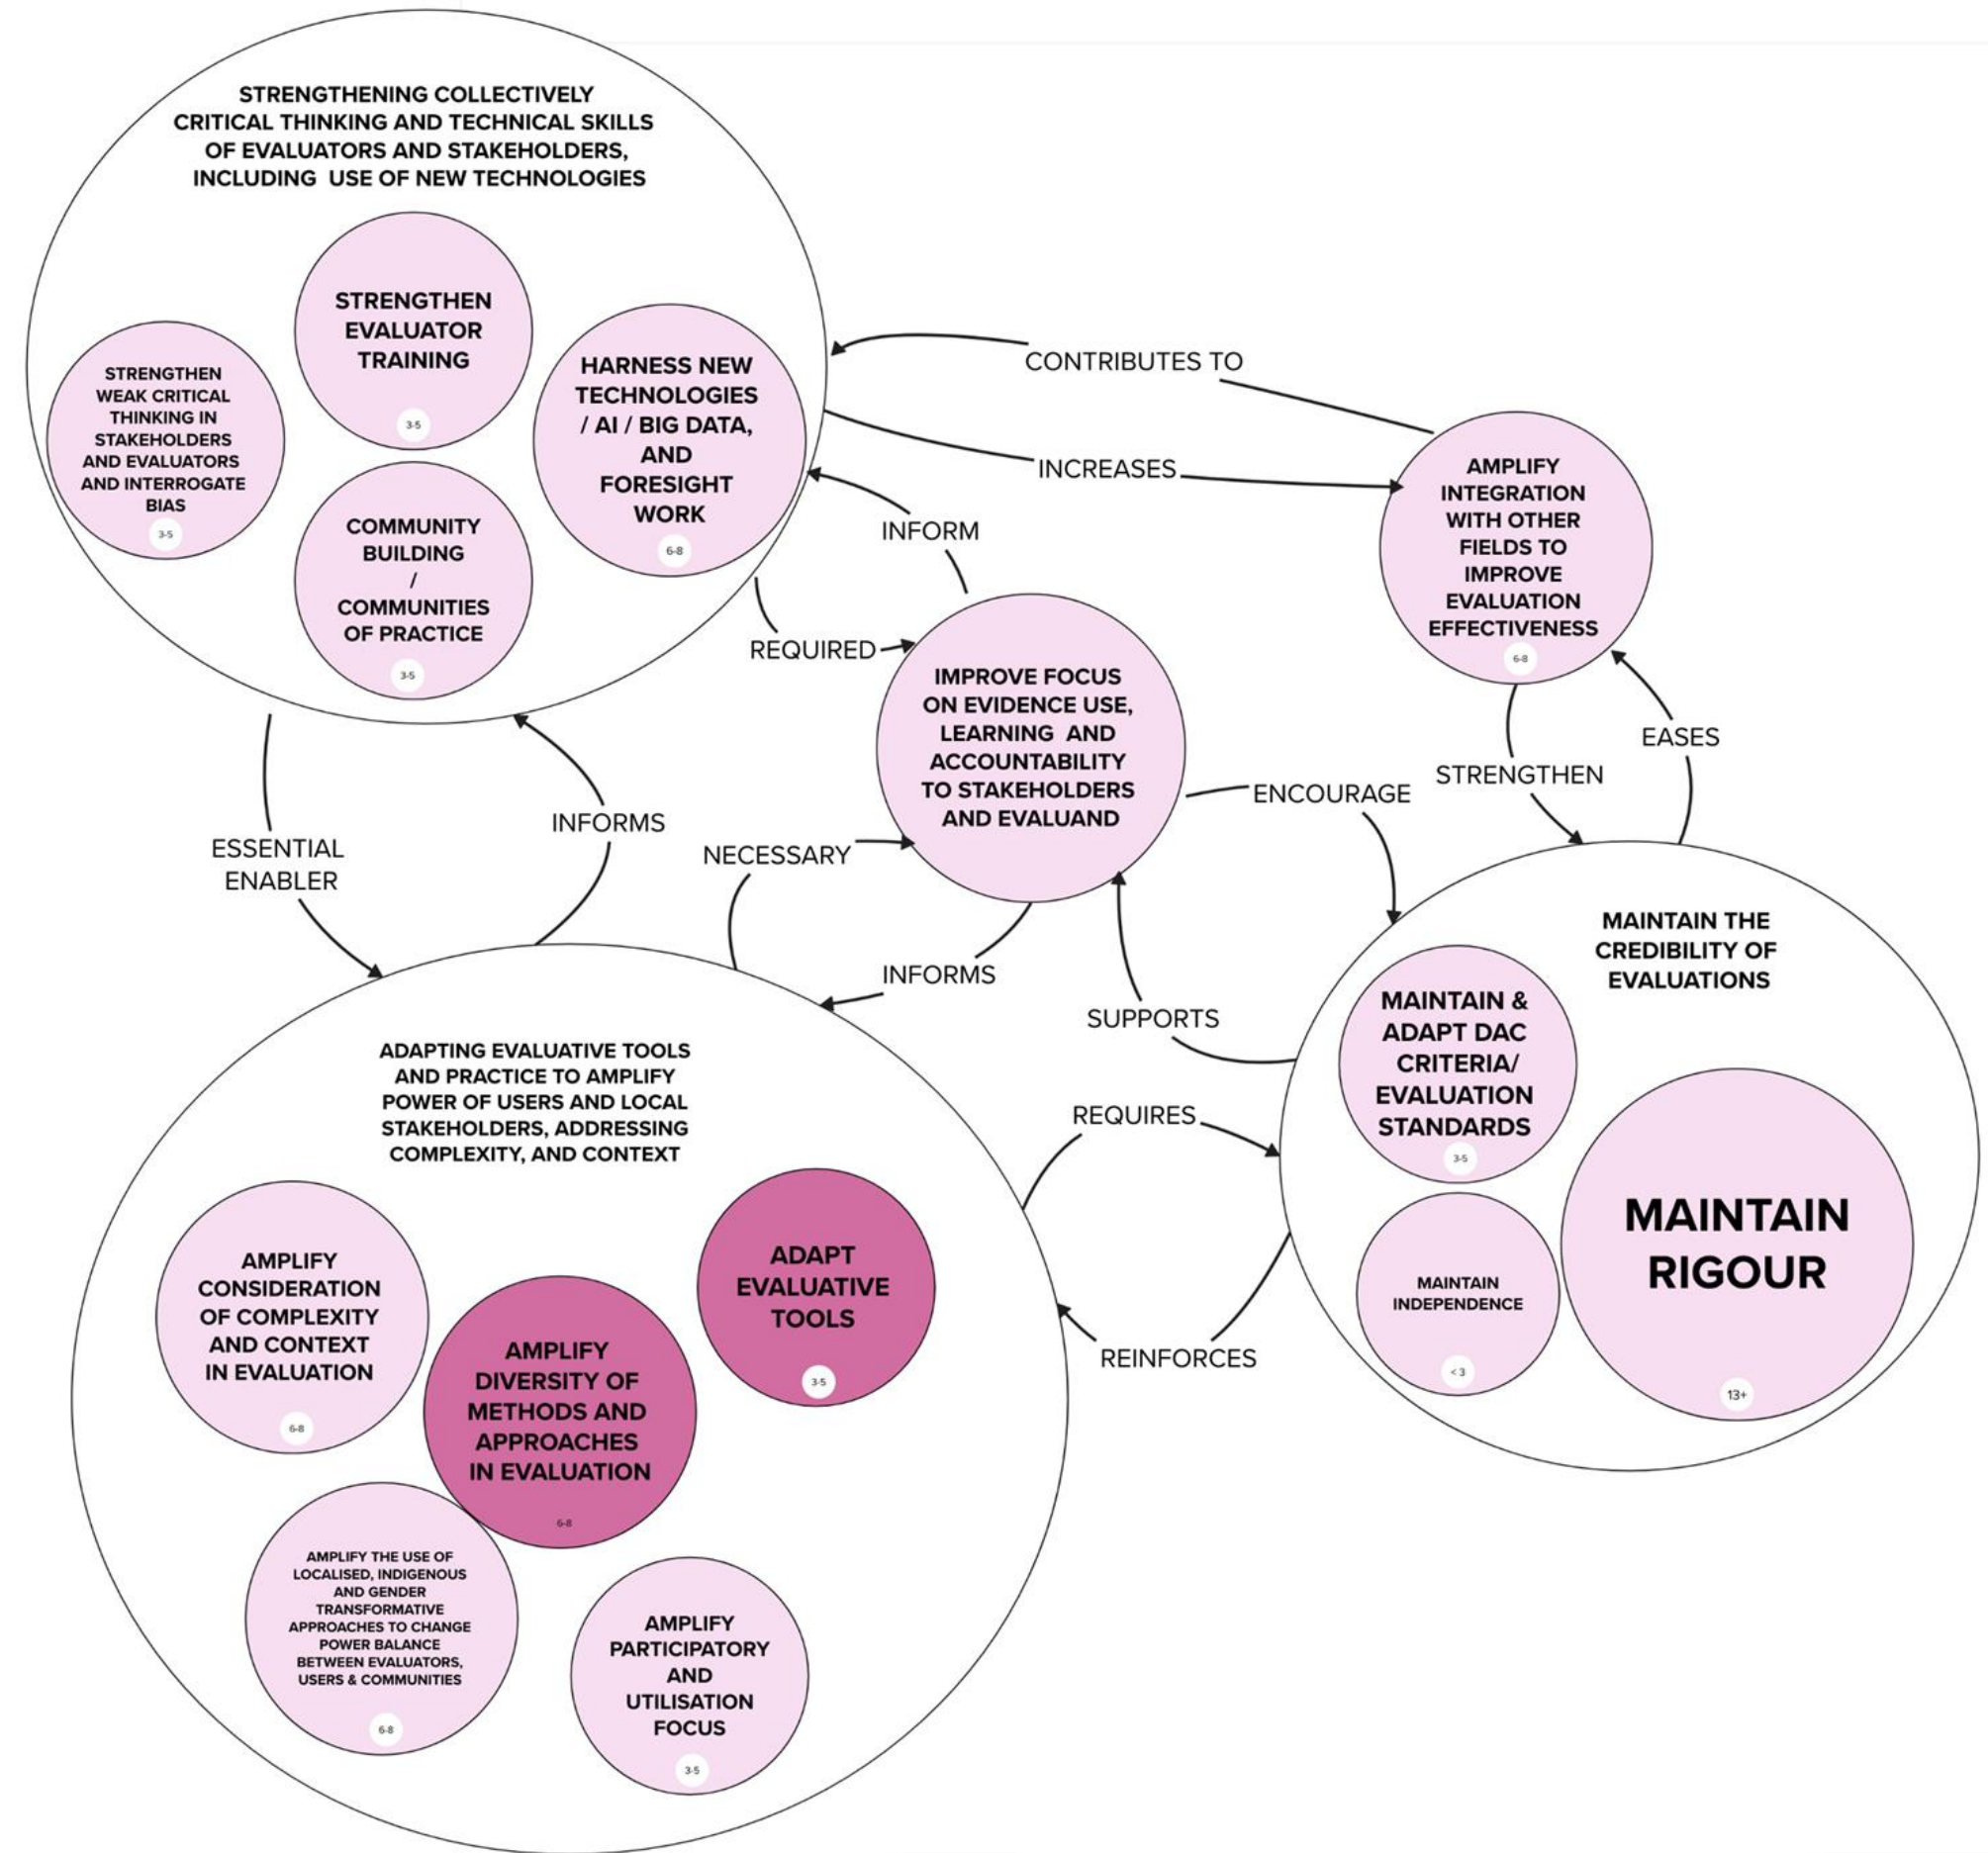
STRENGTHENING COLLECTIVELY CRITICAL THINKING AND TECHNICAL SKILLS OF EVALUATORS AND STAKEHOLDERS, INCLUDING USE OF NEW TECHNOLOGIES

STRENGTHEN WEAK CRITICAL THINKING IN STAKEHOLDERS AND EVALUATORS AND INTERROGATE BIAS
3-5

STRENGTHEN EVALUATOR TRAINING
3-5

HARNESS NEW TECHNOLOGIES / AI / BIG DATA, AND FORESIGHT WORK
6-8

COMMUNITY BUILDING / COMMUNITIES OF PRACTICE
3-5

CONTRIBUTES TO

INCREASES

AMPLIFY INTEGRATION WITH OTHER FIELDS TO IMPROVE EVALUATION EFFECTIVENESS
6-8

INFORM

REQUIRED

IMPROVE FOCUS ON EVIDENCE USE, LEARNING AND ACCOUNTABILITY TO STAKEHOLDERS AND EVALUAND

EASES

STRENGTHEN

ENCOURAGE

ESSENTIAL ENABLER

INFORMS

NECESSARY

INFORMS

SUPPORTS

MAINTAIN THE CREDIBILITY OF EVALUATIONS

MAINTAIN & ADAPT DAC CRITERIA/ EVALUATION STANDARDS
3-5

MAINTAIN INDEPENDENCE
< 3

MAINTAIN RIGOUR
13+

REQUIRES

REINFORCES

ADAPTING EVALUATIVE TOOLS AND PRACTICE TO AMPLIFY POWER OF USERS AND LOCAL STAKEHOLDERS, ADDRESSING COMPLEXITY, AND CONTEXT

AMPLIFY CONSIDERATION OF COMPLEXITY AND CONTEXT IN EVALUATION
6-8

ADAPT EVALUATIVE TOOLS
3-5

AMPLIFY DIVERSITY OF METHODS AND APPROACHES IN EVALUATION
6-8

AMPLIFY THE USE OF LOCALISED, INDIGENOUS AND GENDER TRANSFORMATIVE APPROACHES TO CHANGE POWER BALANCE BETWEEN EVALUATORS, USERS & COMMUNITIES
6-8

AMPLIFY PARTICIPATORY AND UTILISATION FOCUS
3-5